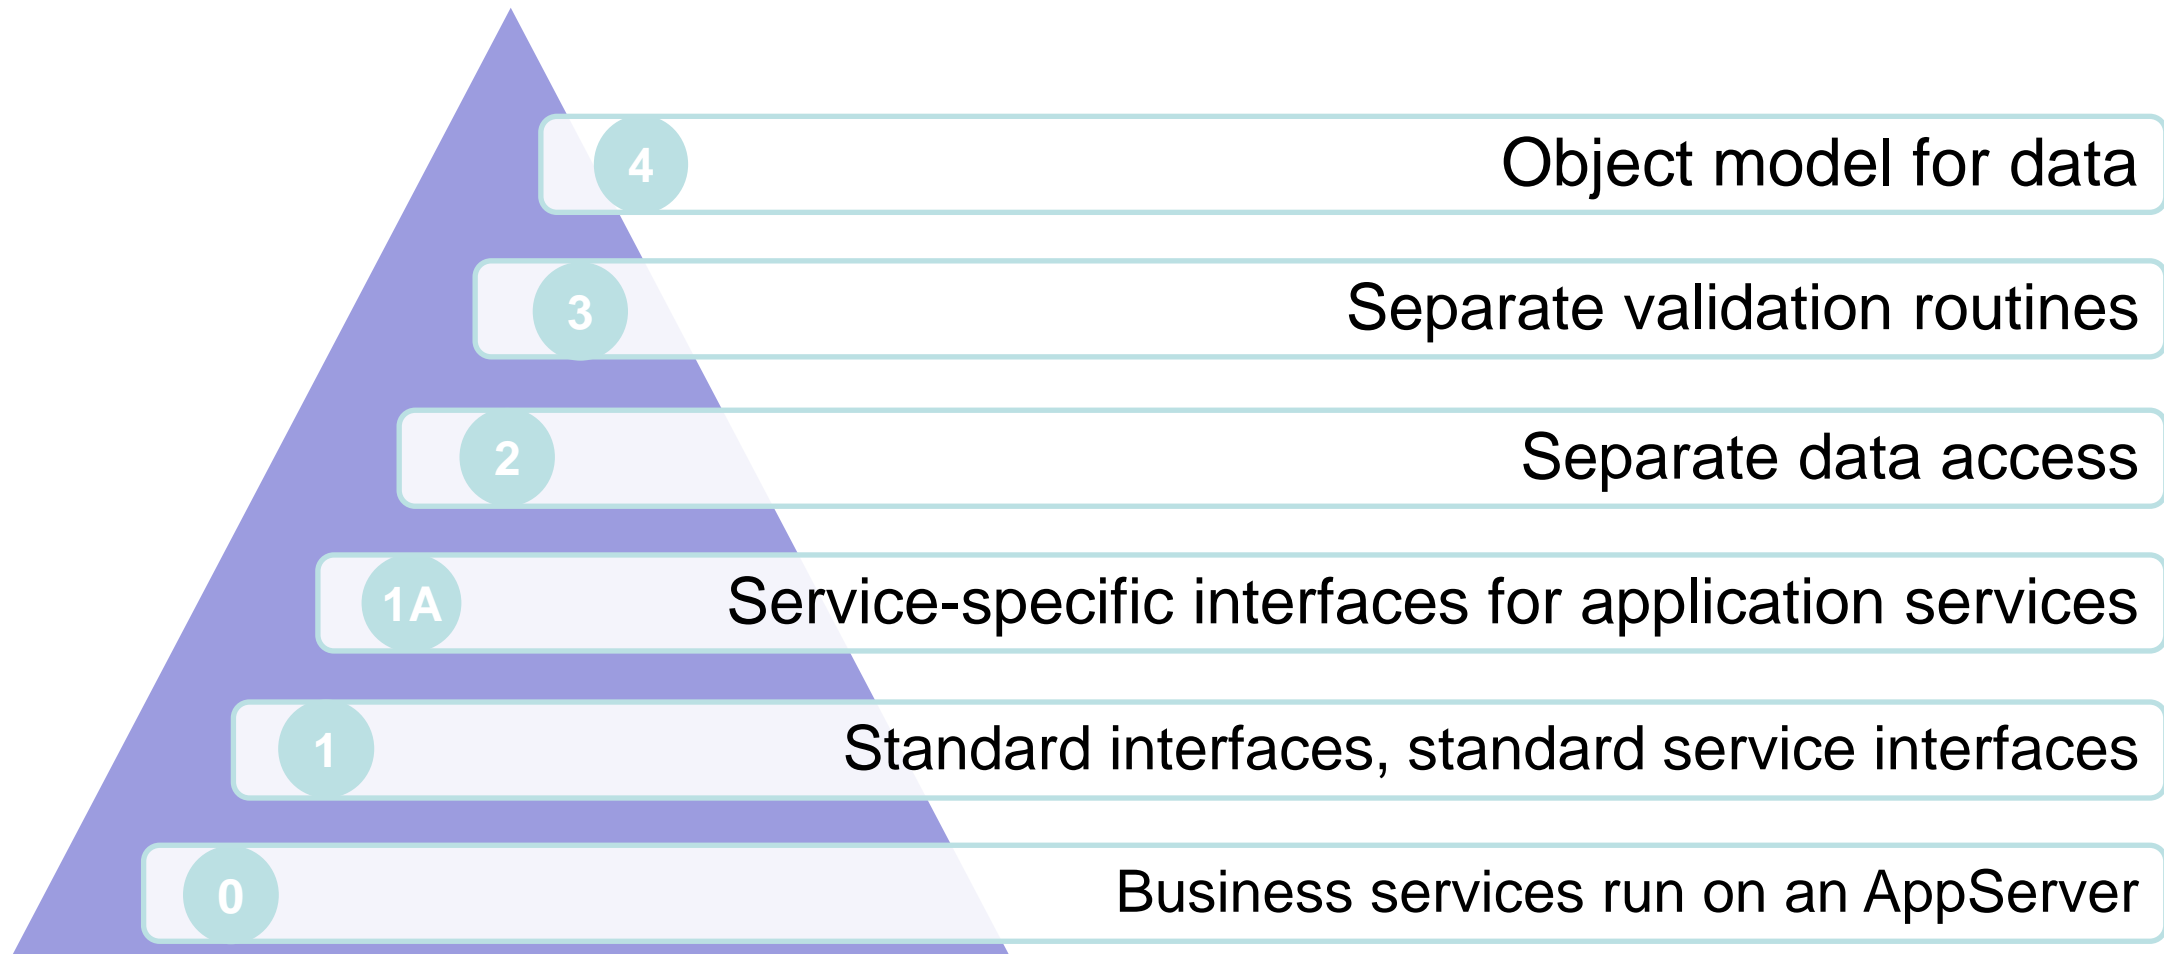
4 Object model for data

3 Separate validation routines

2 Separate data access

1A Service-specific interfaces for application services

1 Standard interfaces, standard service interfaces

0 Business services run on an AppServer